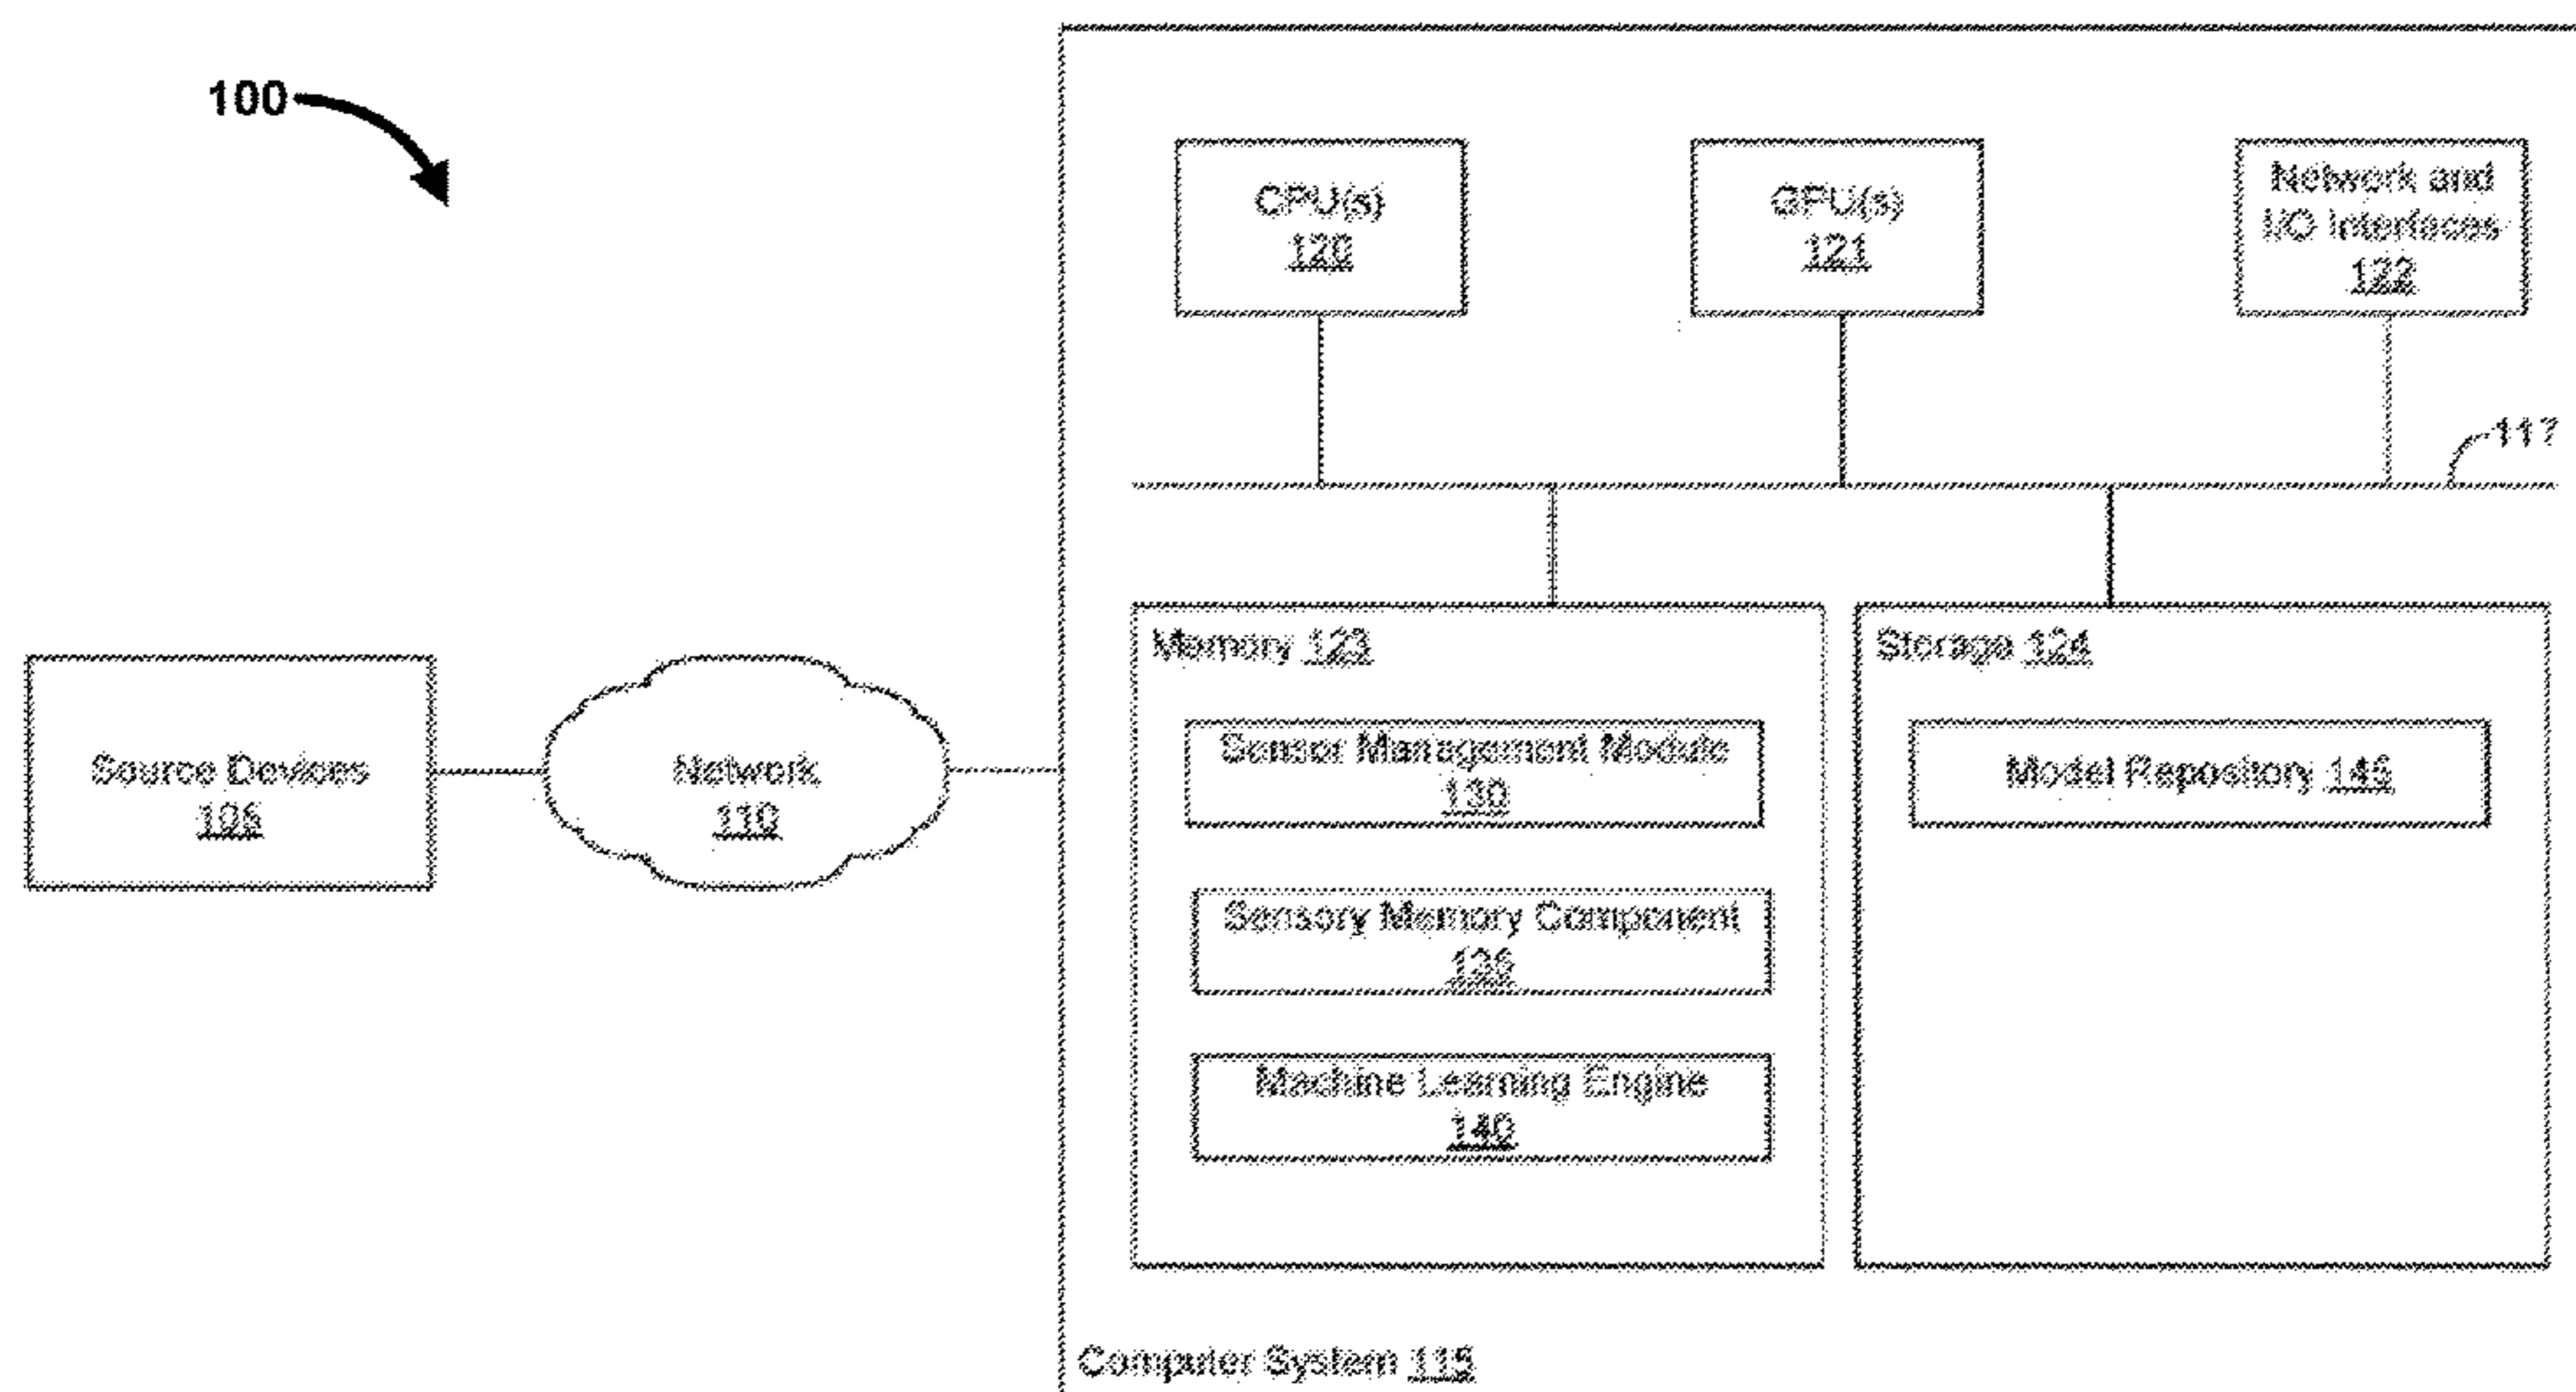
100

CPU(s) 120

GPU(s) 121

Network and I/O Interfaces 122

117

Source Devices 105

Network 110

Memory 123

Sensor Management Module 130

Sensory Memory Component 135

Machine Learning Engine 140

Storage 124

Model Repository 145

Computer System 115